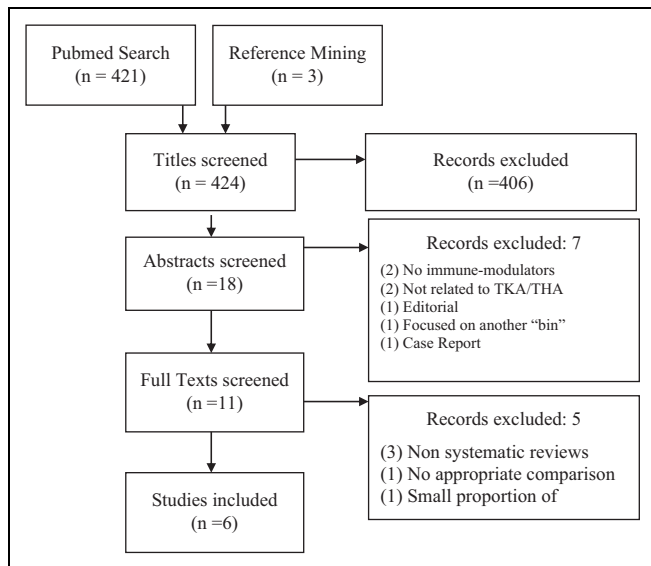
Pubmed Search
(n = 421)

Reference Mining
(n = 3)

Titles screened
(n = 424)

Records excluded
(n =406)

Abstracts screened
(n =18)

Records excluded: 7
(2) No immune-modulators
(2) Not related to TKA/THA
(1) Editorial
(1) Focused on another "bin"
(1) Case Report

Full Texts screened
(n =11)

Records excluded: 5
(3) Non systematic reviews
(1) No appropriate comparison
(1) Small proportion of

Studies included
(n =6)